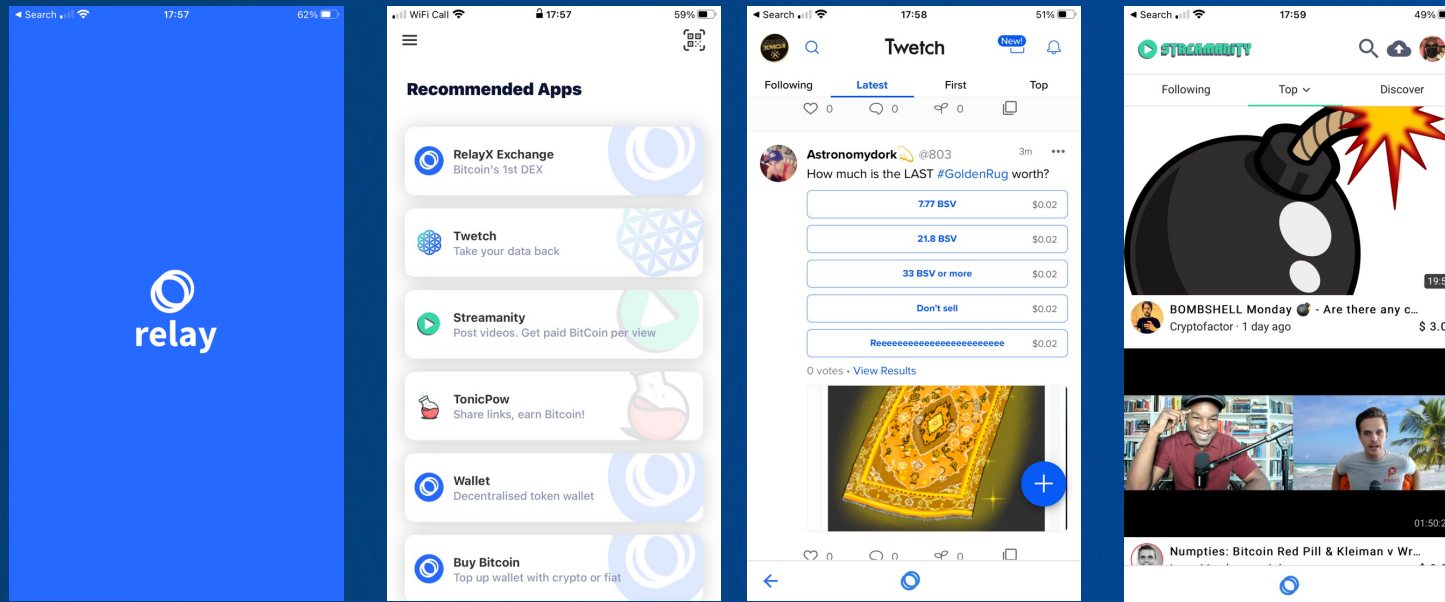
◀ Search 17:57 62%

relay

WiFi Call 17:57 59%

Recommended Apps

RelayX Exchange
Bitcoin's 1st DEX

Twetch
Take your data back

Streamanity
Post videos. Get paid BitCoin per view

TonicPow
Share links, earn Bitcoin!

Wallet
Decentralised token wallet

Buy Bitcoin
Top up wallet with crypto or fiat

◀ Search 17:58 51%

Twetch New!

Following Latest First Top

0 0 0

Astronomydork💫 @803 3m
How much is the LAST #GoldenRug worth?

7.77 BSV $0.02
21.8 BSV $0.02
33 BSV or more $0.02
Don't sell $0.02
Reeeeeeeeeeeeeeeeeeeeeee $0.02

0 votes • View Results

0 0 0

◀ Search 17:59 49%

STREAMANITY

Following Top Discover

19:5

BOMBSHELL Monday 💣 - Are there any c...
Cryptofactor · 1 day ago $ 3.0

01:50:2

Numpties: Bitcoin Red Pill & Kleiman v Wr...